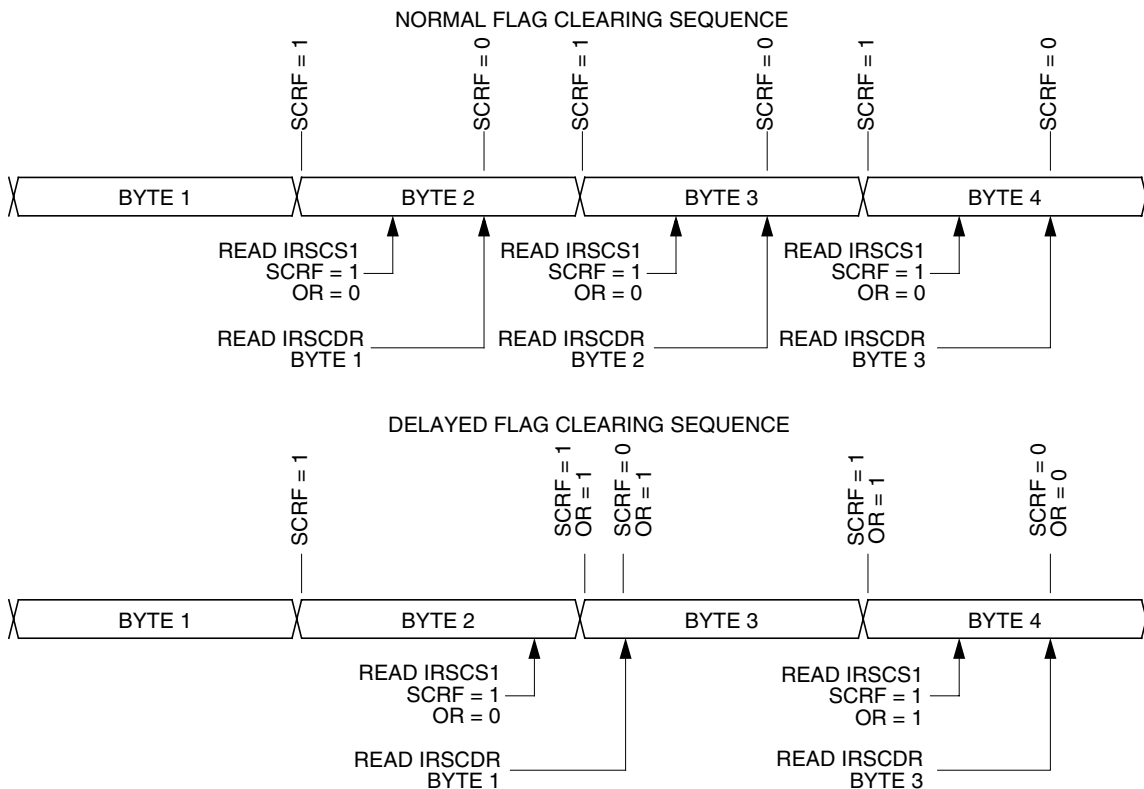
NORMAL FLAG CLEARING SEQUENCE

SCRF = 1
SCRF = 0
SCRF = 1
SCRF = 0
SCRF = 1
SCRF = 0

BYTE 1
BYTE 2
BYTE 3
BYTE 4

READ IRSCS1
SCRF = 1
OR = 0

READ IRSCS1
SCRF = 1
OR = 0

READ IRSCS1
SCRF = 1
OR = 0

READ IRSCDR
BYTE 1

READ IRSCDR
BYTE 2

READ IRSCDR
BYTE 3

DELAYED FLAG CLEARING SEQUENCE

SCRF = 1
SCRF = 1
OR = 1
SCRF = 0
OR = 1
SCRF = 1
OR = 1
SCRF = 0
OR = 0

BYTE 1
BYTE 2
BYTE 3
BYTE 4

READ IRSCS1
SCRF = 1
OR = 0

READ IRSCS1
SCRF = 1
OR = 1

READ IRSCDR
BYTE 1

READ IRSCDR
BYTE 3